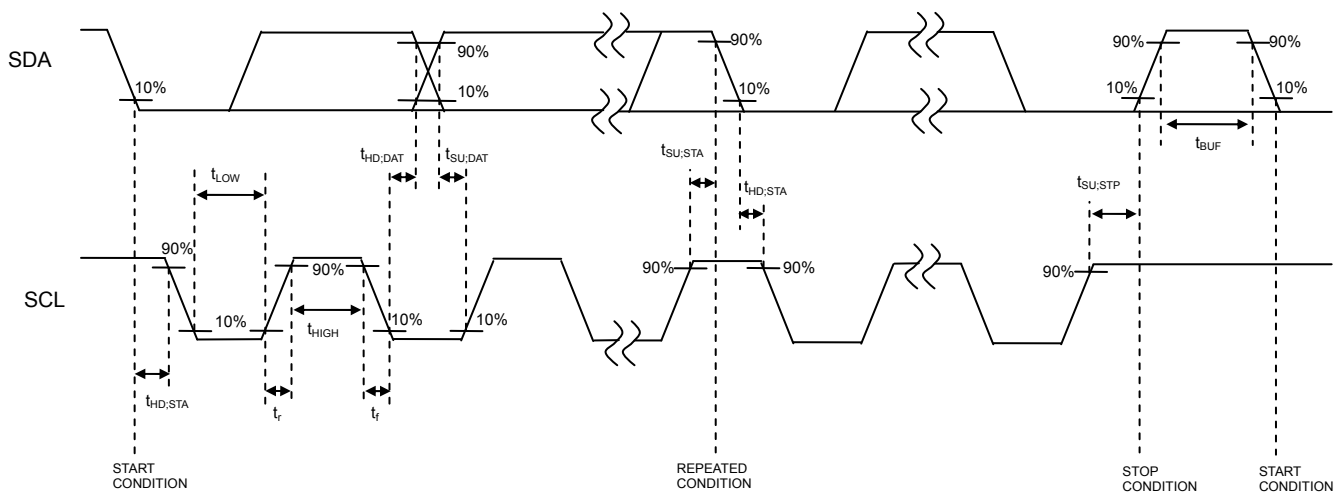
SDA

10%

90%

10%

90%

10%

90%

90%

10%

10%

$t_{HD;DAT}$

$t_{SU;DAT}$

$t_{SU;STA}$

$t_{HD;STA}$

$t_{BUF}$

$t_{LOW}$

$t_{SU;STP}$

SCL

90%

90%

10%

$t_{HIGH}$

10%

10%

90%

90%

90%

$t_{HD;STA}$

$t_r$

$t_f$

START CONDITION

REPEATED CONDITION

STOP CONDITION

START CONDITION